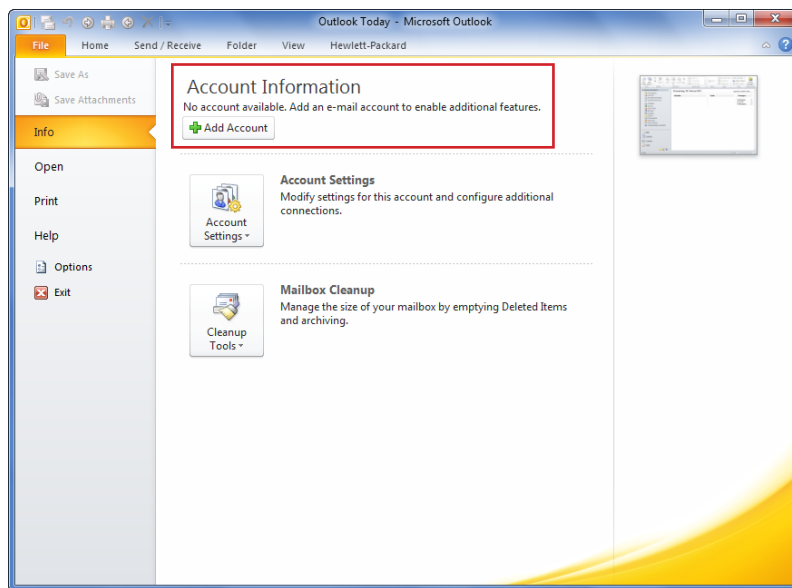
Outlook Today - Microsoft Outlook

File Home Send / Receive Folder View Hewlett-Packard

Save As

Save Attachments

Info

Open

Print

Help

Options

Exit

Account Information

No account available. Add an e-mail account to enable additional features.

Add Account

Account Settings

Account Settings

Modify settings for this account and configure additional connections.

Cleanup Tools

Mailbox Cleanup

Manage the size of your mailbox by emptying Deleted Items and archiving.